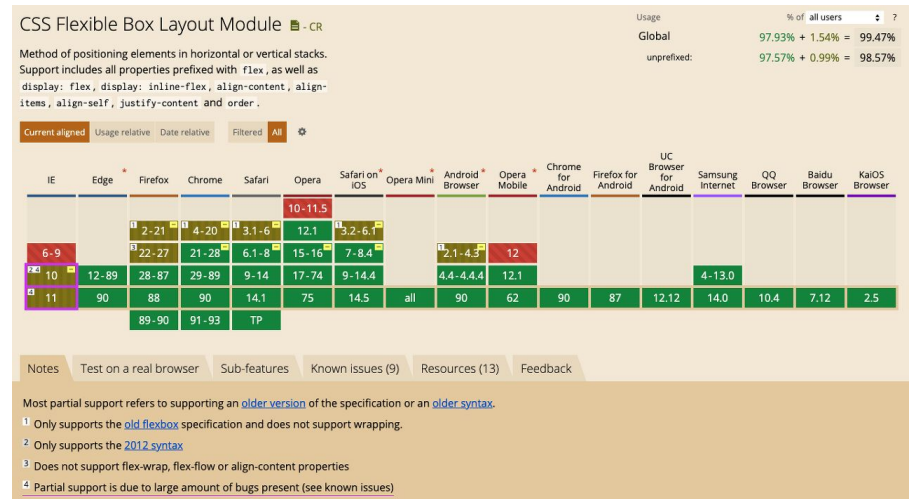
CSS Flexible Box Layout Module - CR

Method of positioning elements in horizontal or vertical stacks. Support includes all properties prefixed with flex, as well as display: flex, display: inline-flex, align-content, align-items, align-self, justify-content and order.

Usage % of all users ?

Global 97.93% + 1.54% = 99.47%

unprefixed: 97.57% + 0.99% = 98.57%

Current aligned Usage relative Date relative Filtered All

| IE | Edge * | Firefox | Chrome | Safari | Opera | Safari on iOS * | Opera Mini * | Android Browser * | Opera Mobile * | Chrome for Android | Firefox for Android | UC Browser for Android | Samsung Internet | QQ Browser | Baidu Browser | KaiOS Browser |
|---|---|---|---|---|---|---|---|---|---|---|---|---|---|---|---|---|
| | | | | | 10-11.5 | | | | | | | | | | | |
| | | 1 2-21 | 1 4-20 | 1 3.1-6 | 12.1 | 1 3.2-6.1 | | | | | | | | | | |
| 6-9 | | 3 22-27 | 21-28 | 6.1-8 | 15-16 | 7-8.4 | | 1 2.1-4.3 | 12 | | | | | | | |
| 2 4 10 | 12-89 | 28-87 | 29-89 | 9-14 | 17-74 | 9-14.4 | | 4.4-4.4.4 | 12.1 | | | | 4-13.0 | | | |
| 4 11 | 90 | 88 | 90 | 14.1 | 75 | 14.5 | all | 90 | 62 | 90 | 87 | 12.12 | 14.0 | 10.4 | 7.12 | 2.5 |
| | | 89-90 | 91-93 | TP | | | | | | | | | | | | |

Notes Test on a real browser Sub-features Known issues (9) Resources (13) Feedback

Most partial support refers to supporting an older version of the specification or an older syntax.

1 Only supports the old flexbox specification and does not support wrapping.

2 Only supports the 2012 syntax

3 Does not support flex-wrap, flex-flow or align-content properties

4 Partial support is due to large amount of bugs present (see known issues)